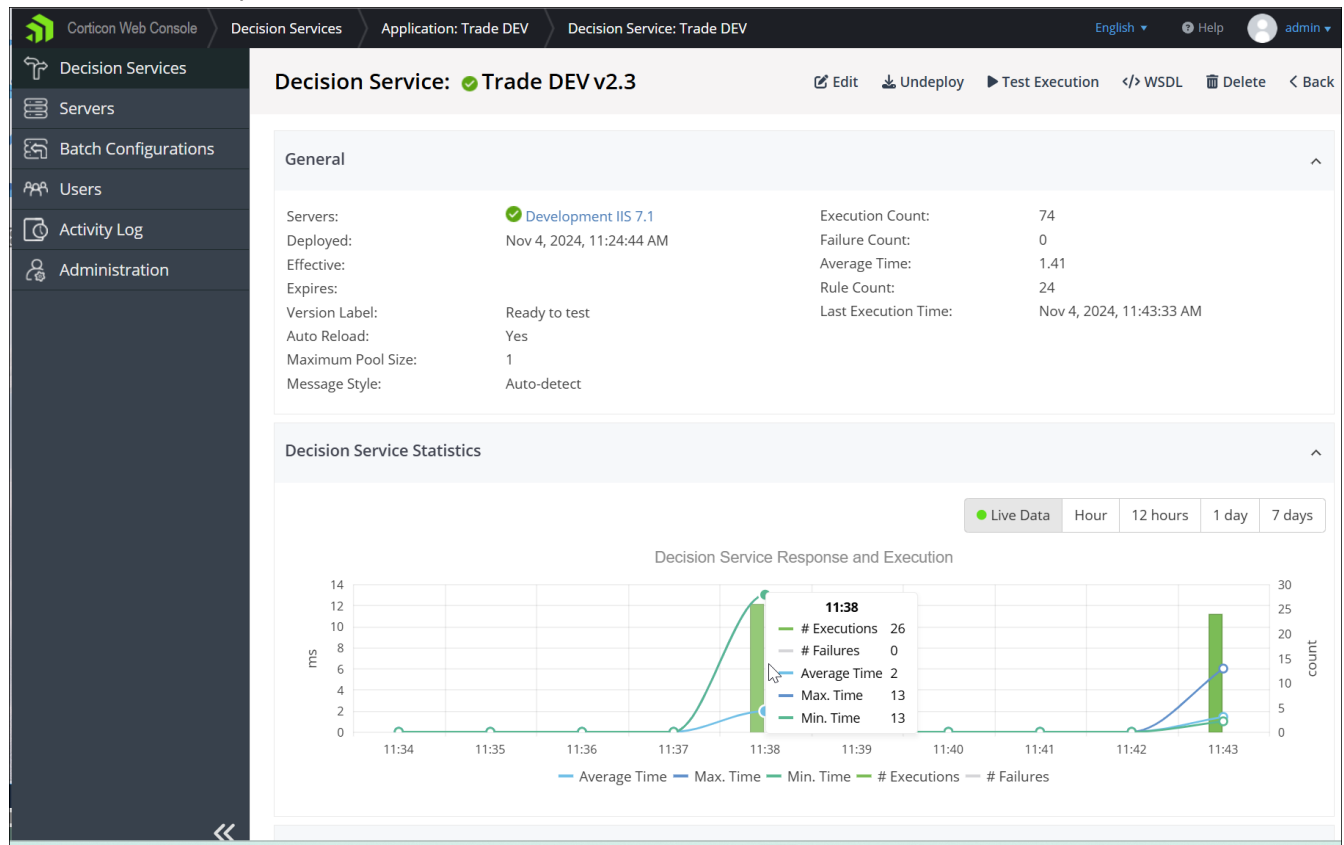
Corticon Web Console | Decision Services | Application: Trade DEV | Decision Service: Trade DEV

English ▾ Help admin ▾

Decision Services
Servers
Batch Configurations
Users
Activity Log
Administration

Decision Service: Trade DEV v2.3

Edit Undeploy Test Execution WSDL Delete Back

General

| | | | |
|---|---|---|---|
| Servers: | Development IIS 7.1 | Execution Count: | 74 |
| Deployed: | Nov 4, 2024, 11:24:44 AM | Failure Count: | 0 |
| Effective: | | Average Time: | 1.41 |
| Expires: | | Rule Count: | 24 |
| Version Label: | Ready to test | Last Execution Time: | Nov 4, 2024, 11:43:33 AM |
| Auto Reload: | Yes | | |
| Maximum Pool Size: | 1 | | |
| Message Style: | Auto-detect | | |

Decision Service Statistics

Live Data Hour 12 hours 1 day 7 days

Decision Service Response and Execution

ms
14 12 10 8 6 4 2 0

count
30 25 20 15 10 5 0

11:34 11:35 11:36 11:37 11:38 11:39 11:40 11:41 11:42 11:43

11:38
# Executions 26
# Failures 0
Average Time 2
Max. Time 13
Min. Time 13

Average Time Max. Time Min. Time # Executions # Failures

«